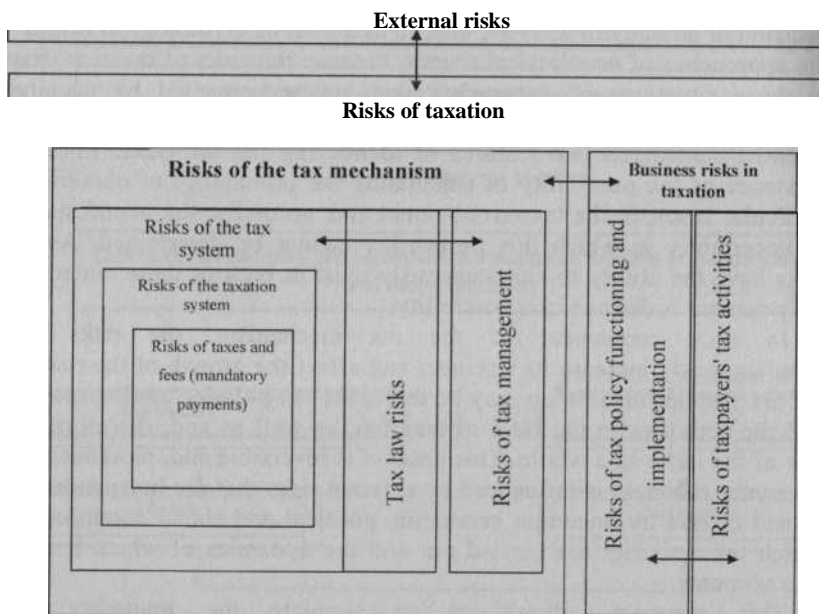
External risks

Risks of taxation

Risks of the tax mechanism

Business risks in taxation

Risks of the tax system

Risks of the taxation system

Risks of taxes and fees (mandatory payments)

Tax law risks

Risks of tax management

Risks of tax policy functioning and implementation

Risks of taxpayers' tax activities